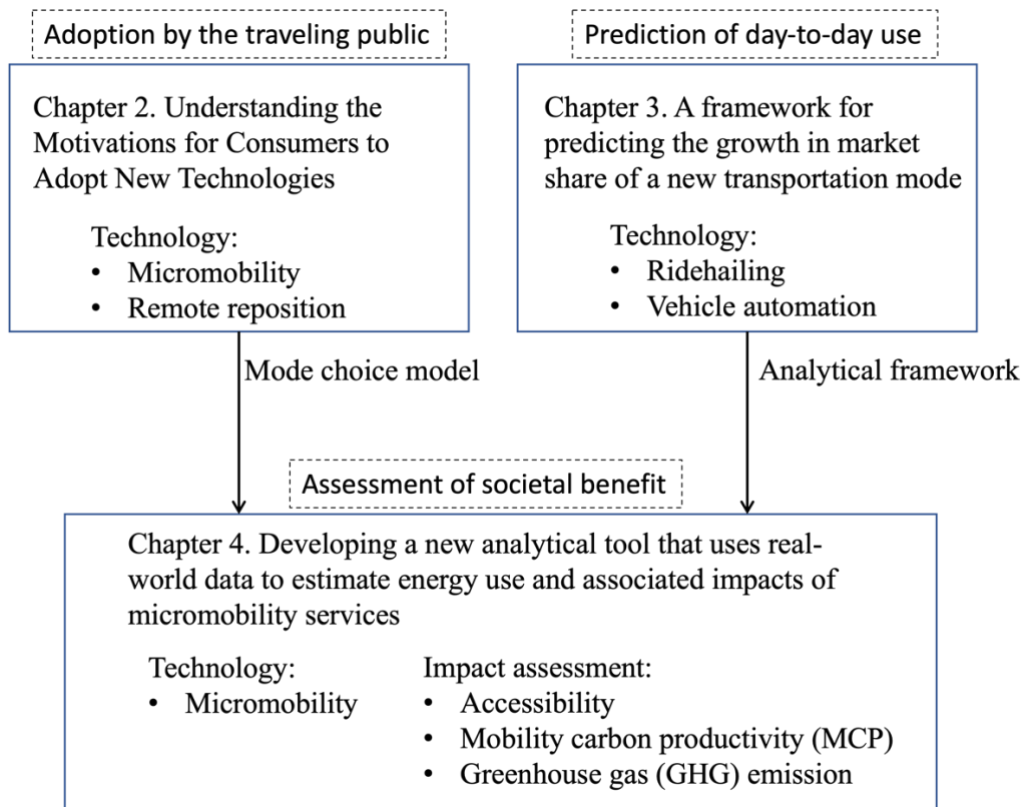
Adoption by the traveling public

Chapter 2. Understanding the Motivations for Consumers to Adopt New Technologies

Technology:
• Micromobility
• Remote reposition

Prediction of day-to-day use

Chapter 3. A framework for predicting the growth in market share of a new transportation mode

Technology:
• Ridehailing
• Vehicle automation

Mode choice model

Analytical framework

Assessment of societal benefit

Chapter 4. Developing a new analytical tool that uses real-world data to estimate energy use and associated impacts of micromobility services

Technology:
• Micromobility

Impact assessment:
• Accessibility
• Mobility carbon productivity (MCP)
• Greenhouse gas (GHG) emission